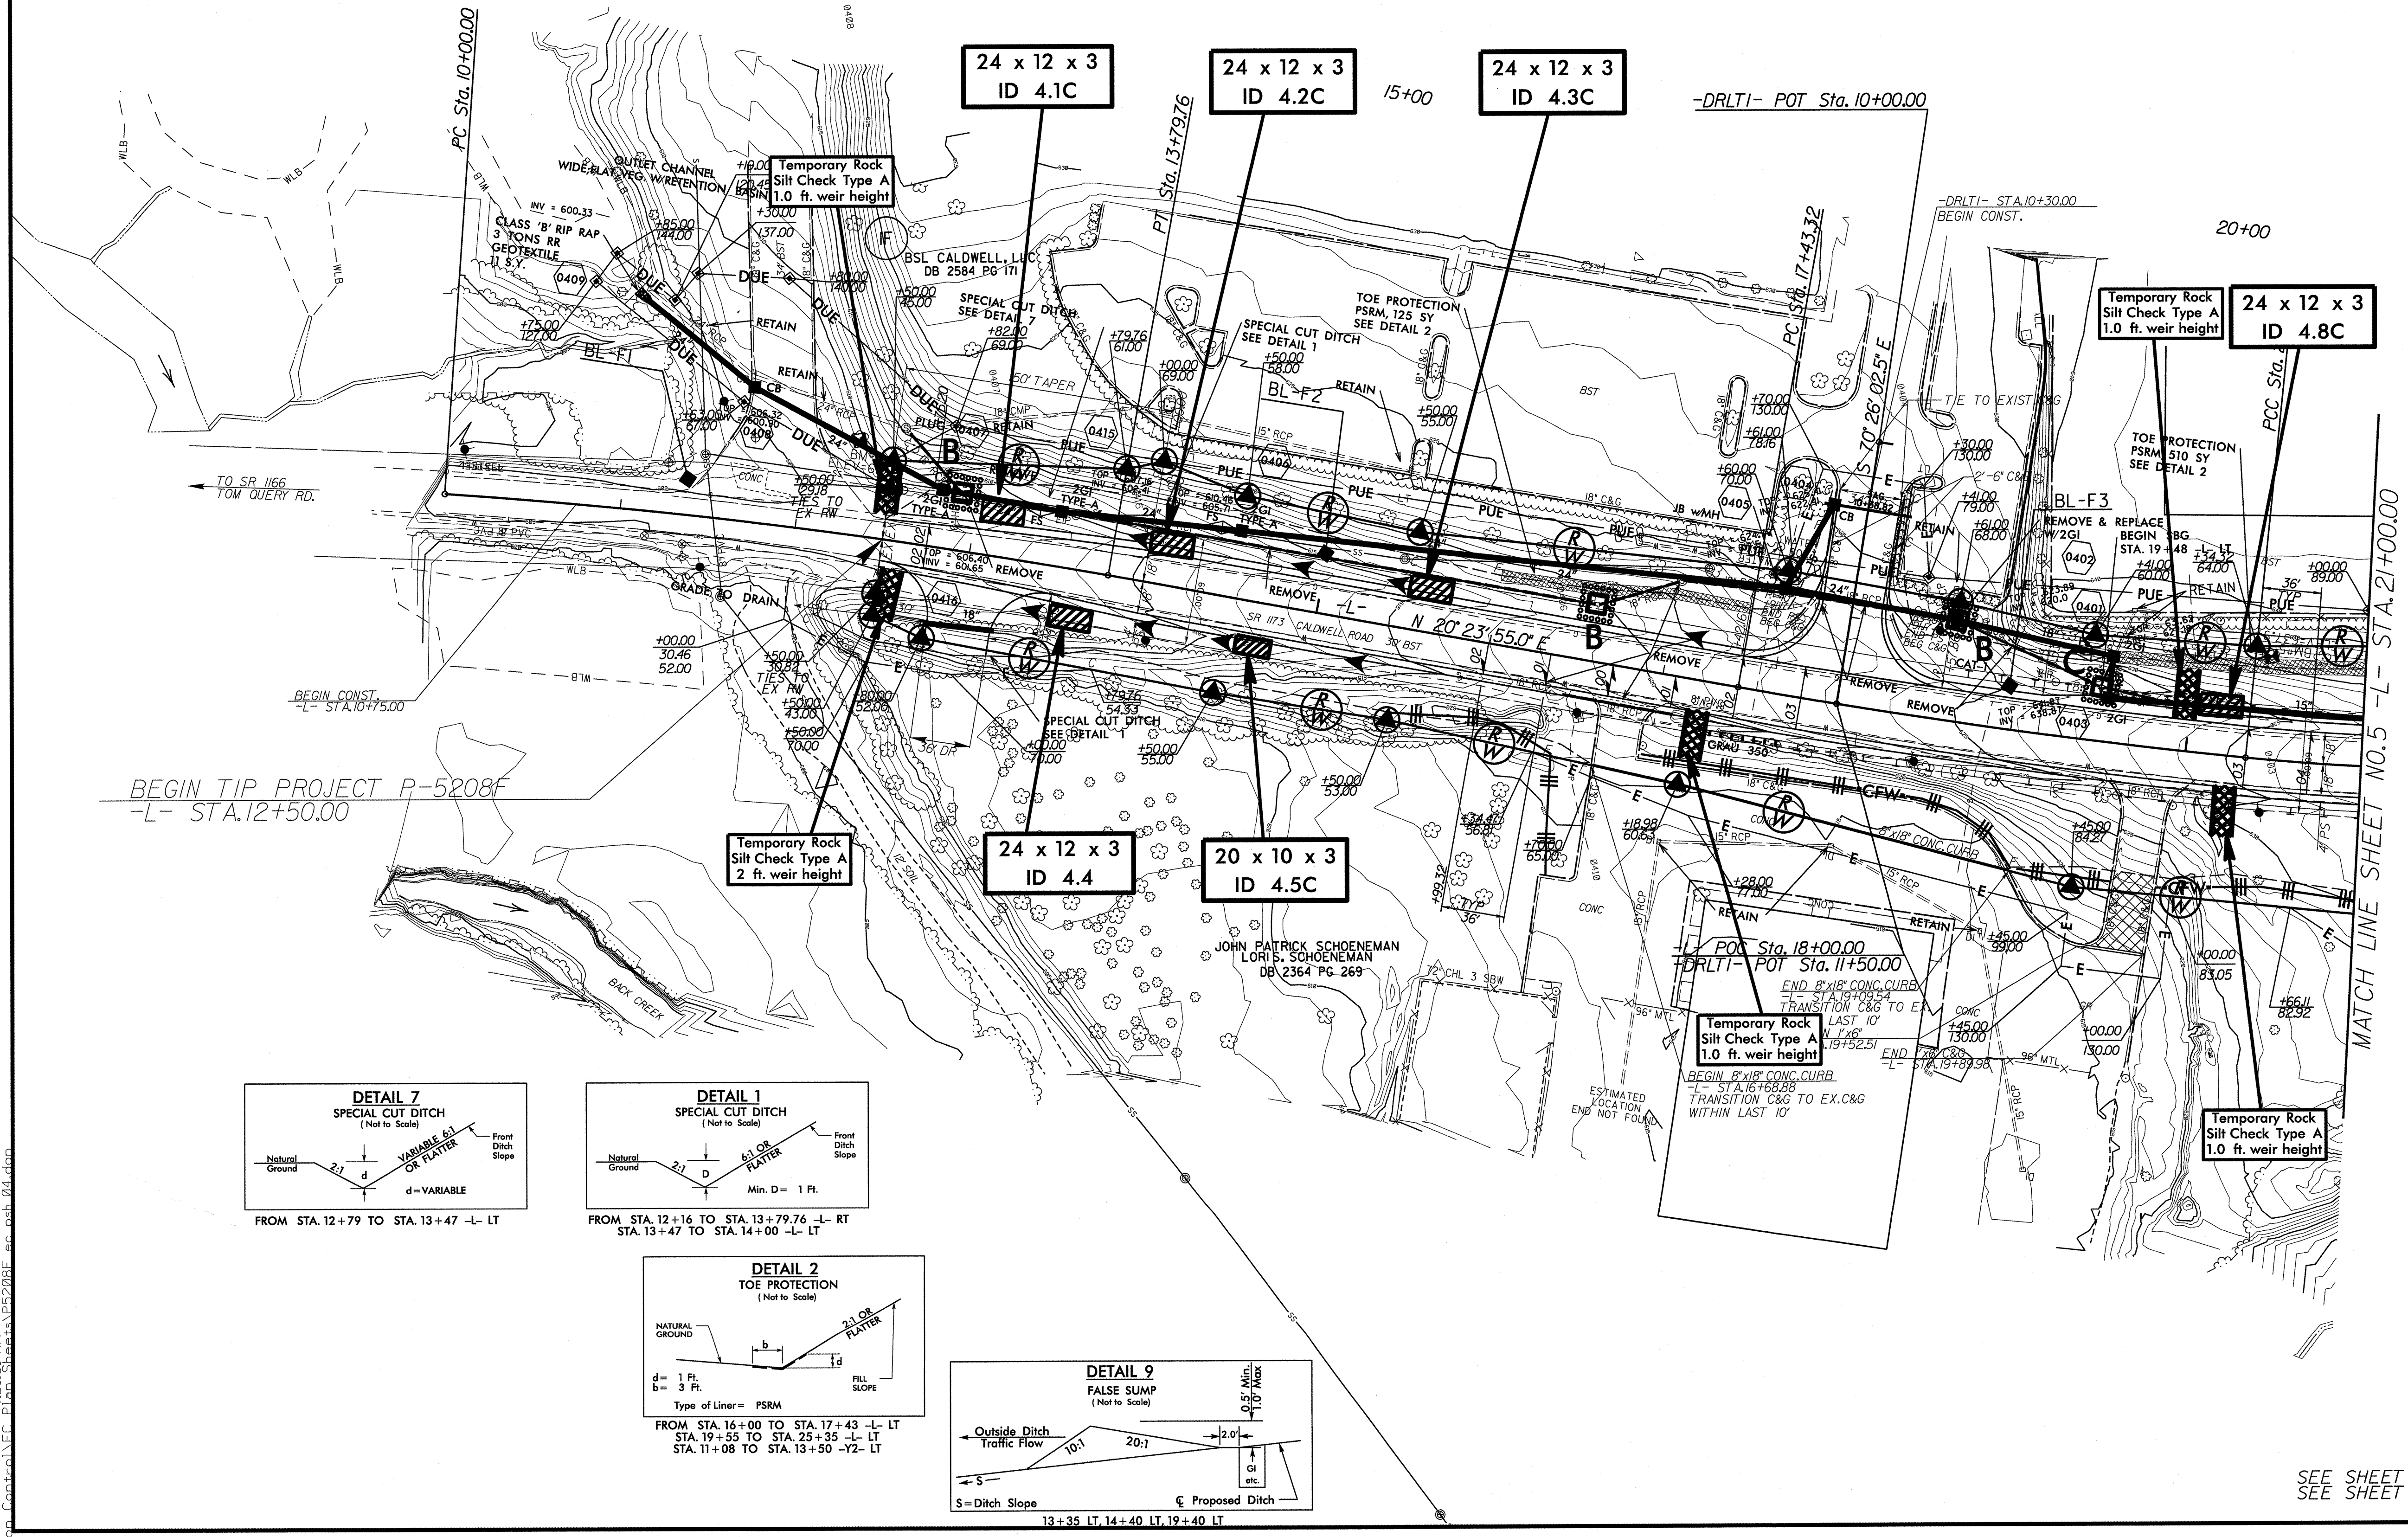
24 x 12 x 3
ID 4.1C

24 x 12 x 3
ID 4.2C

15+00

24 x 12 x 3
ID 4.3C

-DRLT1- POT Sta. 10+00.00

PC Sta. 10+00.00

PT Sta. 13+79.76

Temporary Rock Silt Check Type A 1.0 ft. weir height

OUTLET CHANNEL
WIDE, FLAT, VEG. W/RETENTION BASIN

INV = 600.33

CLASS 'B' RIP RAP
3 TONS RR
GEOTEXTILE
11 S.Y.

DUE

BSL CALDWELL, LLC
DB 2584 PG 171

SPECIAL CUT DITCH
SEE DETAIL 7

TOE PROTECTION
PSRM, 125 SY
SEE DETAIL 2

SPECIAL CUT DITCH
SEE DETAIL 1

BL-F1

BL-F2

RETAIN

50' TAPER

-DRLT1- STA.10+30.00
BEGIN CONST.

20+00

PC Sta. 17+43.32

S 70° 26' 02.5" E

TIE TO EXIST C&G

Temporary Rock Silt Check Type A 1.0 ft. weir height

24 x 12 x 3
ID 4.8C

TOE PROTECTION
PSRM 510 SY
SEE DETAIL 2

BL-F3

REMOVE & REPLACE W/2GI

BEGIN SBG
STA. 19+48 -L- LT

TO SR 1166
TOM QUERY RD.

TIES TO EX RW

REMOVE

N 20° 23' 55.0" E

SR 1173 CALDWELL ROAD 30' BST

-L-

B

C

GRADE TO DRAIN

BEGIN CONST.
-L- STA.10+75.00

BEGIN TIP PROJECT P-5208F
-L- STA.12+50.00

SPECIAL CUT DITCH
SEE DETAIL 1

MATCH LINE SHEET NO.5 -L- STA.21+00.00

Temporary Rock Silt Check Type A 2 ft. weir height

24 x 12 x 3
ID 4.4

20 x 10 x 3
ID 4.5C

JOHN PATRICK SCHOENEMAN
LORI S. SCHOENEMAN
DB 2364 PG 269

BACK CREEK

-L- POC Sta. 18+00.00
-DRLT1- POT Sta. 11+50.00

END 8"x18" CONC.CURB
-L- STA.19+09.54
TRANSITION C&G TO EX.
LAST 10'

Temporary Rock Silt Check Type A 1.0 ft. weir height

BEGIN 8"x18" CONC.CURB
-L- STA.16+68.88
TRANSITION C&G TO EX.C&G
WITHIN LAST 10'

ESTIMATED LOCATION
END NOT FOUND

Temporary Rock Silt Check Type A 1.0 ft. weir height

DETAIL 7
SPECIAL CUT DITCH
( Not to Scale)
Natural Ground
2:1
d
VARIABLE 6:1 OR FLATTER
Front Ditch Slope
d = VARIABLE
FROM STA. 12+79 TO STA. 13+47 -L- LT

DETAIL 1
SPECIAL CUT DITCH
( Not to Scale)
Natural Ground
2:1
D
6:1 OR FLATTER
Front Ditch Slope
Min. D= 1 Ft.
FROM STA. 12+16 TO STA. 13+79.76 -L- RT
STA. 13+47 TO STA. 14+00 -L- LT

DETAIL 2
TOE PROTECTION
( Not to Scale)
NATURAL GROUND
b
d
2:1 OR FLATTER
d= 1 Ft.
b= 3 Ft.
FILL SLOPE
Type of Liner= PSRM
FROM STA. 16+00 TO STA. 17+43 -L- LT
STA. 19+55 TO STA. 25+35 -L- LT
STA. 11+08 TO STA. 13+50 -Y2- LT

DETAIL 9
FALSE SUMP
( Not to Scale)
0.5' Min. 1.0' Max
Outside Ditch Traffic Flow
10:1
20:1
2.0'
GI etc.
S
S=Ditch Slope
℄ Proposed Ditch
13+35 LT, 14+40 LT, 19+40 LT

SEE SHEET
SEE SHEET